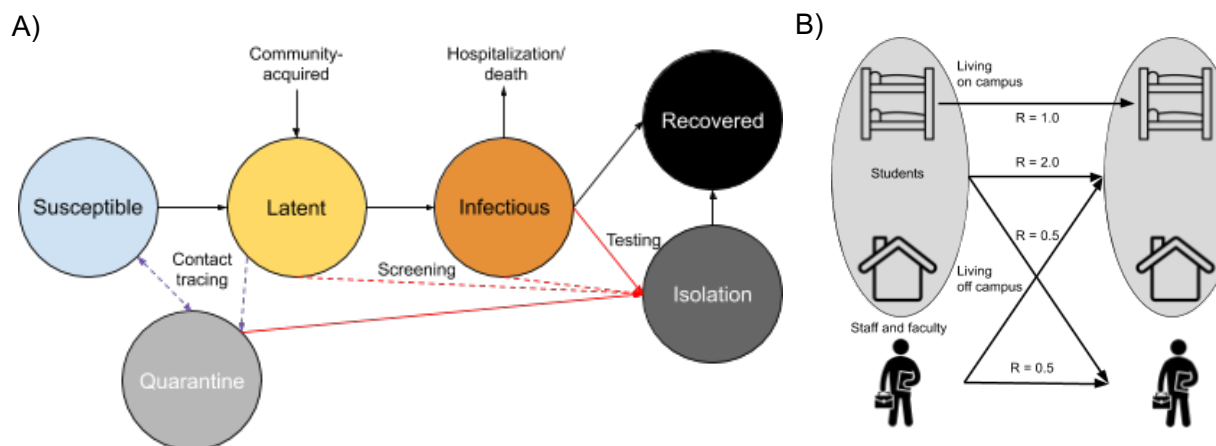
A)

Community-acquired

Hospitalization/ death

Recovered

Susceptible

Latent

Infectious

Contact tracing

Screening

Testing

Isolation

Quarantine

B)

Living on campus

R = 1.0

Students

R = 2.0

R = 0.5

Living off campus

Staff and faculty

R = 0.5